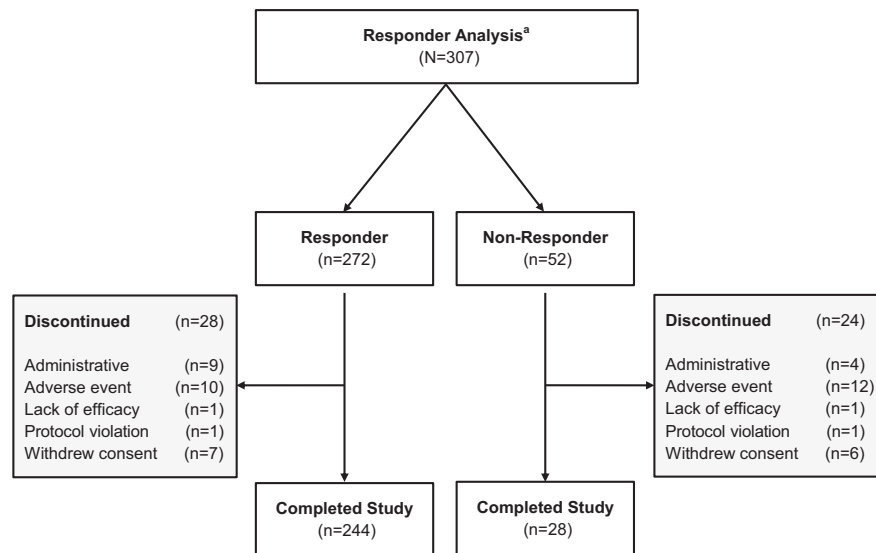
Responder Analysis$^{a}$
(N=307)

Responder
(n=272)

Non-Responder
(n=52)

Discontinued (n=28)

Administrative (n=9)
Adverse event (n=10)
Lack of efficacy (n=1)
Protocol violation (n=1)
Withdrew consent (n=7)

Discontinued (n=24)

Administrative (n=4)
Adverse event (n=12)
Lack of efficacy (n=1)
Protocol violation (n=1)
Withdrew consent (n=6)

Completed Study
(n=244)

Completed Study
(n=28)